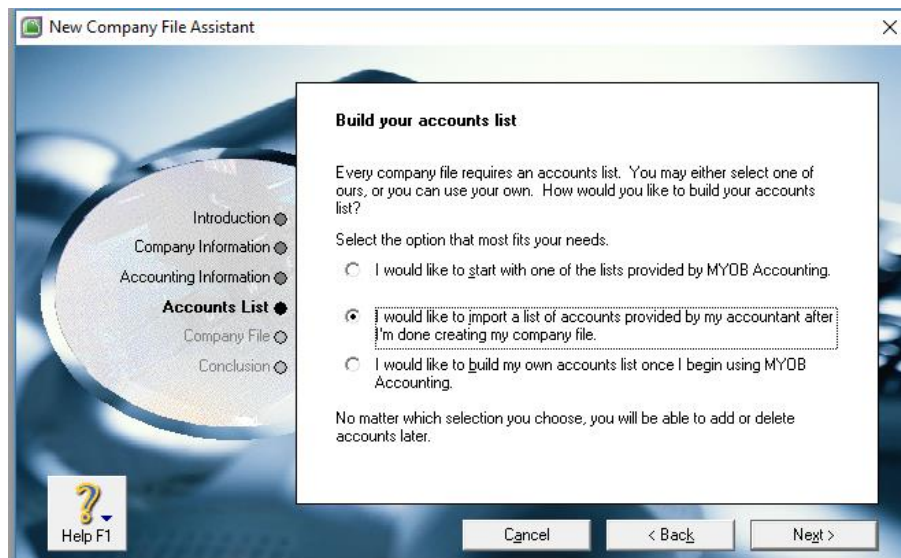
New Company File Assistant

×

Introduction
Company Information
Accounting Information
Accounts List
Company File
Conclusion

Build your accounts list

Every company file requires an accounts list. You may either select one of ours, or you can use your own. How would you like to build your accounts list?

Select the option that most fits your needs.

I would like to start with one of the lists provided by MYOB Accounting.

I would like to import a list of accounts provided by my accountant after I'm done creating my company file.

I would like to build my own accounts list once I begin using MYOB Accounting.

No matter which selection you choose, you will be able to add or delete accounts later.

Help F1

Cancel

< Back

Next >